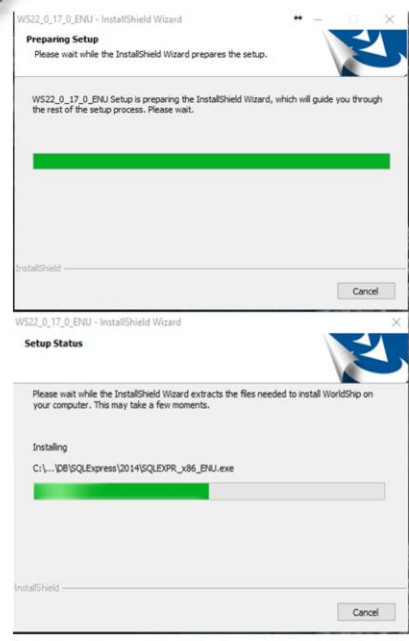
WS22_0_17_0_ENU - InstallShield Wizard

Preparing Setup
Please wait while the InstallShield Wizard prepares the setup.

WS22_0_17_0_ENU Setup is preparing the InstallShield Wizard, which will guide you through the rest of the setup process. Please wait.

InstallShield

Cancel

WS22_0_17_0_ENU - InstallShield Wizard

Setup Status

Please wait while the InstallShield Wizard extracts the files needed to install WorldShip on your computer. This may take a few moments.

Installing

C:\...\DB\SQLExpress\2014\SQLEXPR_x86_ENU.exe

InstallShield

Cancel